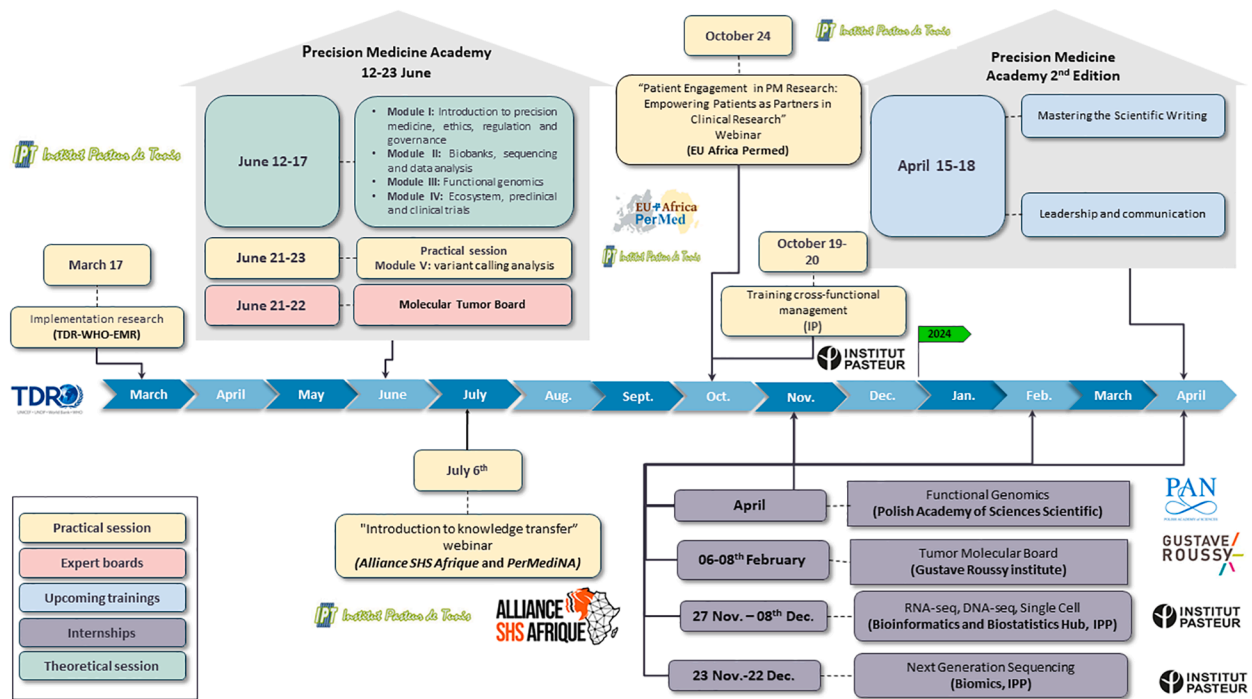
IPT Institut Pasteur de Tunis

Precision Medicine Academy
12-23 June

June 12-17

- Module I: Introduction to precision medicine, ethics, regulation and governance
- Module II: Biobanks, sequencing and data analysis
- Module III: Functional genomics
- Module IV: Ecosystem, preclinical and clinical trials

June 21-23

Practical session
Module V: variant calling analysis

June 21-22

Molecular Tumor Board

March 17

Implementation research
(TDR-WHO-EMR)

October 24

"Patient Engagement in PM Research: Empowering Patients as Partners in Clinical Research"
Webinar
(EU Africa Permed)

IPT Institut Pasteur de Tunis

EU+Africa PerMed

IPT Institut Pasteur de Tunis

October 19-20

Training cross-functional management
(IP)

2024

INSTITUT PASTEUR

Precision Medicine Academy 2$^{nd}$ Edition

April 15-18

Mastering the Scientific Writing

Leadership and communication

TDR

March | April | May | June | July | Aug. | Sept. | Oct. | Nov. | Dec. | Jan. | Feb. | March | April

July 6$^{th}$

"Introduction to knowledge transfer" webinar
(Alliance SHS Afrique and PerMediNA)

IPT Institut Pasteur de Tunis

ALLIANCE SHS AFRIQUE

Practical session
Expert boards
Upcoming trainings
Internships
Theoretical session

April

Functional Genomics
(Polish Academy of Sciences Scientific)

PAN

06-08$^{th}$ February

Tumor Molecular Board
(Gustave Roussy institute)

GUSTAVE ROUSSY

27 Nov. – 08$^{th}$ Dec.

RNA-seq, DNA-seq, Single Cell
(Bioinformatics and Biostatistics Hub, IPP)

INSTITUT PASTEUR

23 Nov.-22 Dec.

Next Generation Sequencing
(Biomics, IPP)

INSTITUT PASTEUR